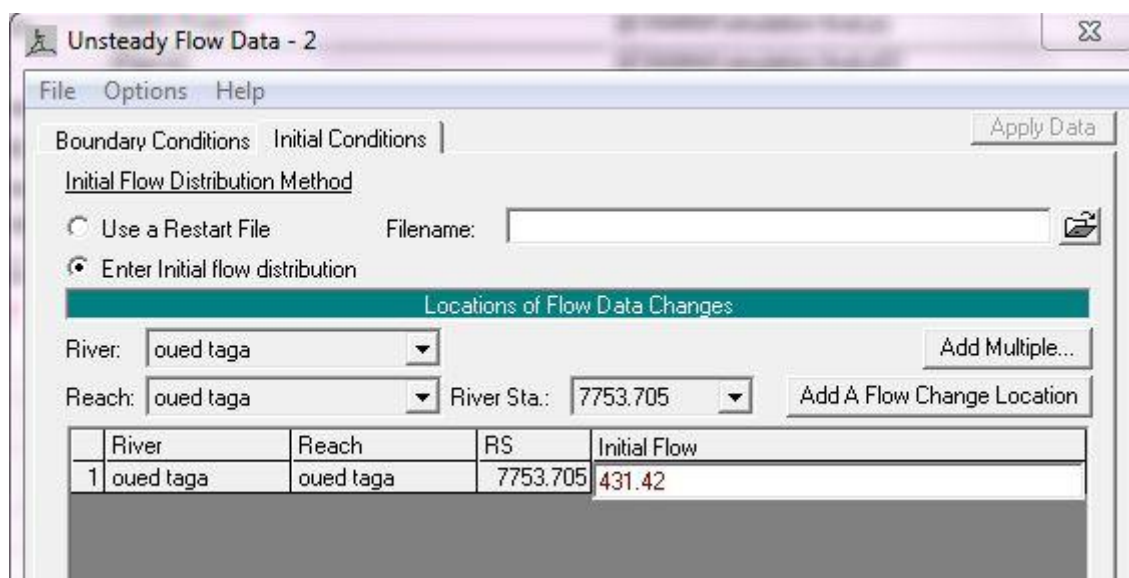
Unsteady Flow Data - 2

File Options Help

Boundary Conditions Initial Conditions

Apply Data

Initial Flow Distribution Method

Use a Restart File

Filename:

Enter Initial flow distribution

Locations of Flow Data Changes

River: oued taga

Add Multiple...

Reach: oued taga

River Sta.: 7753.705

Add A Flow Change Location

| | River | Reach | RS | Initial Flow |
|---|---|---|---|---|
| 1 | oued taga | oued taga | 7753.705 | 431.42 |